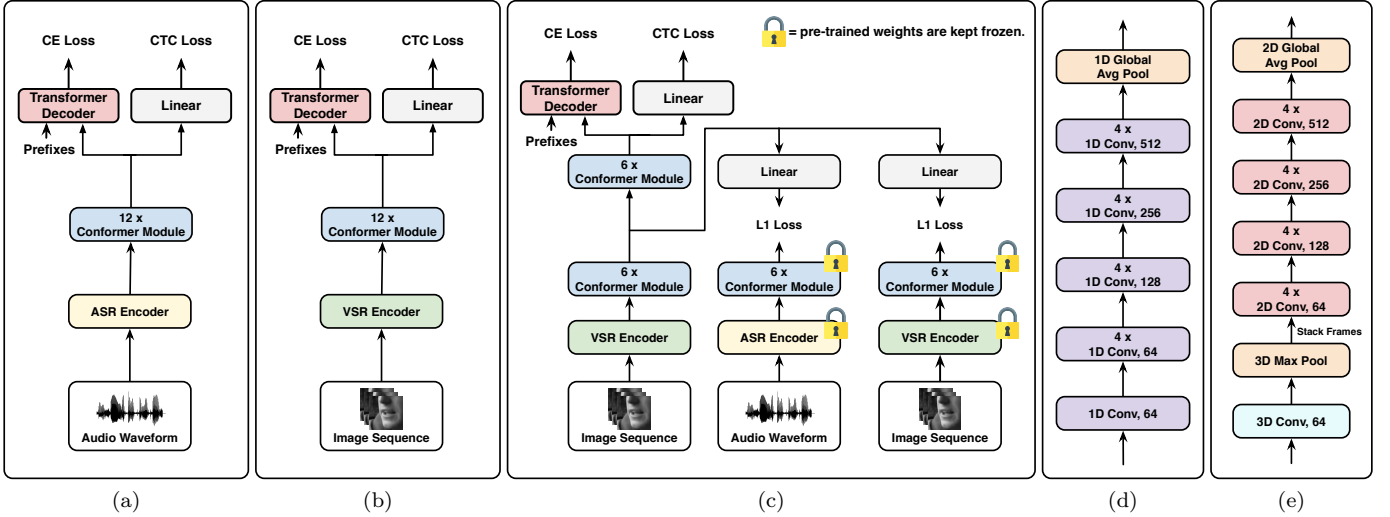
CE Loss
CTC Loss
Transformer Decoder
Linear
Prefixes
12 x Conformer Module
ASR Encoder
Audio Waveform
(a)

CE Loss
CTC Loss
Transformer Decoder
Linear
Prefixes
12 x Conformer Module
VSR Encoder
Image Sequence
(b)

CE Loss
CTC Loss
= pre-trained weights are kept frozen.
Transformer Decoder
Linear
Prefixes
6 x Conformer Module
Linear
Linear
L1 Loss
L1 Loss
6 x Conformer Module
6 x Conformer Module
6 x Conformer Module
VSR Encoder
ASR Encoder
VSR Encoder
Image Sequence
Audio Waveform
Image Sequence
(c)

1D Global Avg Pool
4 x 1D Conv, 512
4 x 1D Conv, 256
4 x 1D Conv, 128
4 x 1D Conv, 64
1D Conv, 64
(d)

2D Global Avg Pool
4 x 2D Conv, 512
4 x 2D Conv, 256
4 x 2D Conv, 128
4 x 2D Conv, 64
Stack Frames
3D Max Pool
3D Conv, 64
(e)